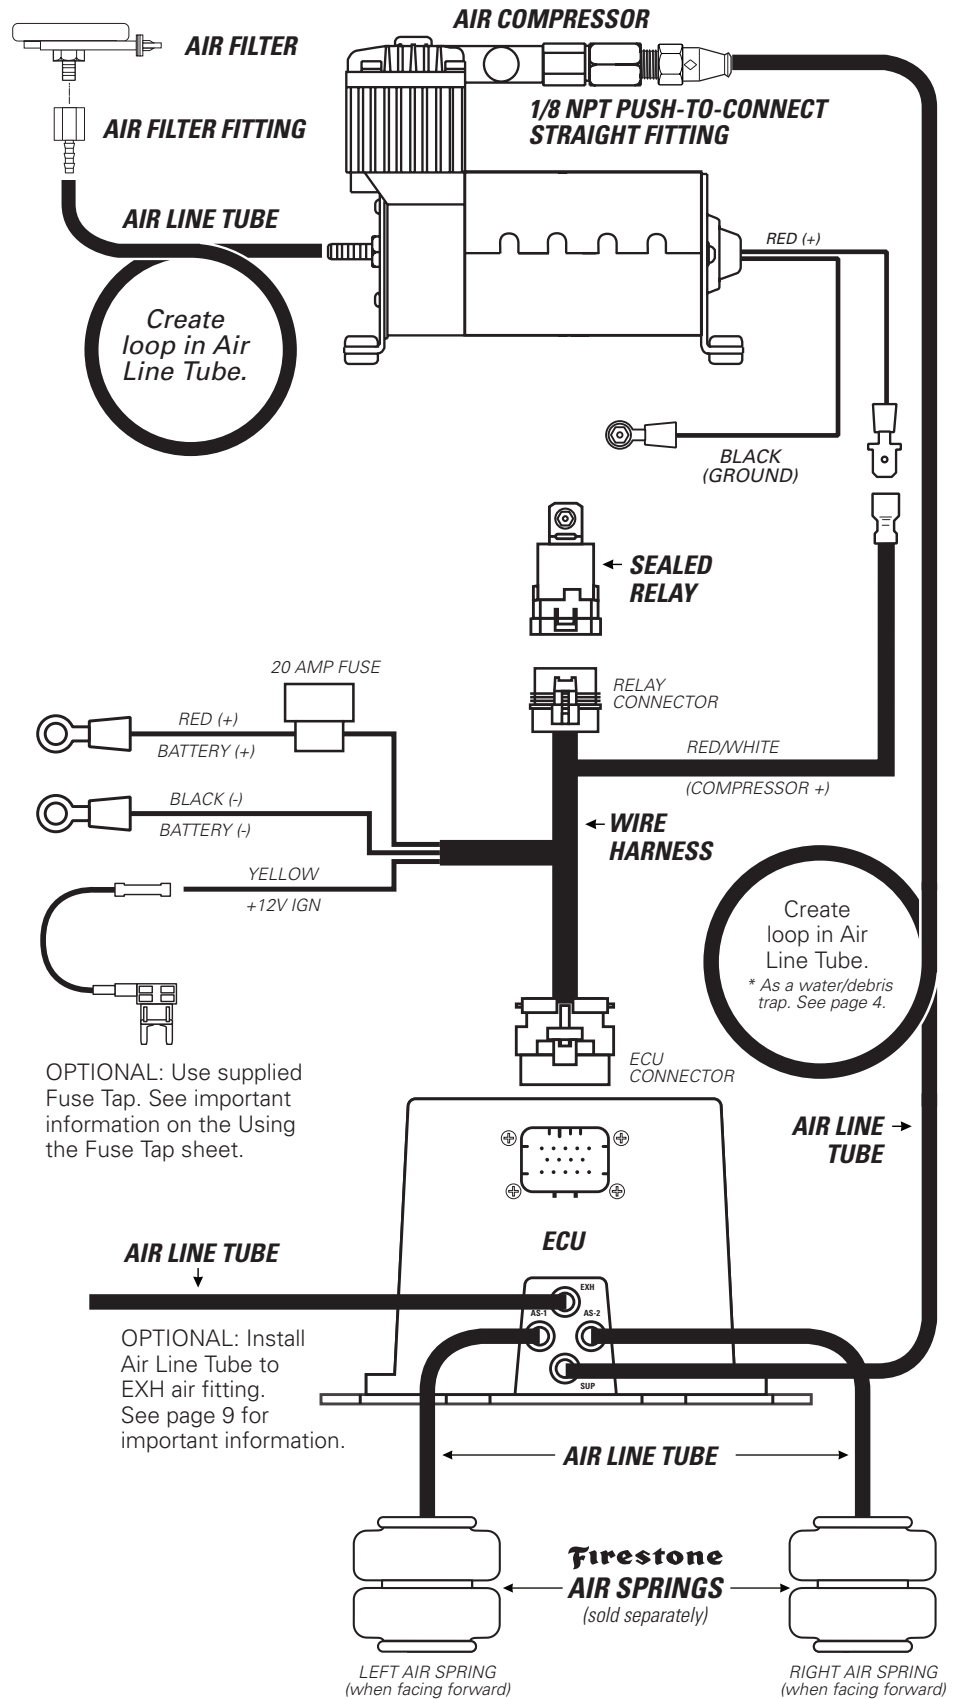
AIR COMPRESSOR

AIR FILTER

AIR FILTER FITTING

1/8 NPT PUSH-TO-CONNECT STRAIGHT FITTING

AIR LINE TUBE

Create loop in Air Line Tube.

RED (+)

BLACK (GROUND)

SEALED RELAY

20 AMP FUSE

RELAY CONNECTOR

RED (+)

BATTERY (+)

RED/WHITE

(COMPRESSOR +)

BLACK (-)

BATTERY (-)

WIRE HARNESS

YELLOW

+12V IGN

Create loop in Air Line Tube.
* As a water/debris trap. See page 4.

ECU CONNECTOR

OPTIONAL: Use supplied Fuse Tap. See important information on the Using the Fuse Tap sheet.

AIR LINE TUBE

ECU

AIR LINE TUBE

EXH

AS-1

AS-2

SUP

OPTIONAL: Install Air Line Tube to EXH air fitting. See page 9 for important information.

AIR LINE TUBE

Firestone
AIR SPRINGS
(sold separately)

LEFT AIR SPRING
(when facing forward)

RIGHT AIR SPRING
(when facing forward)